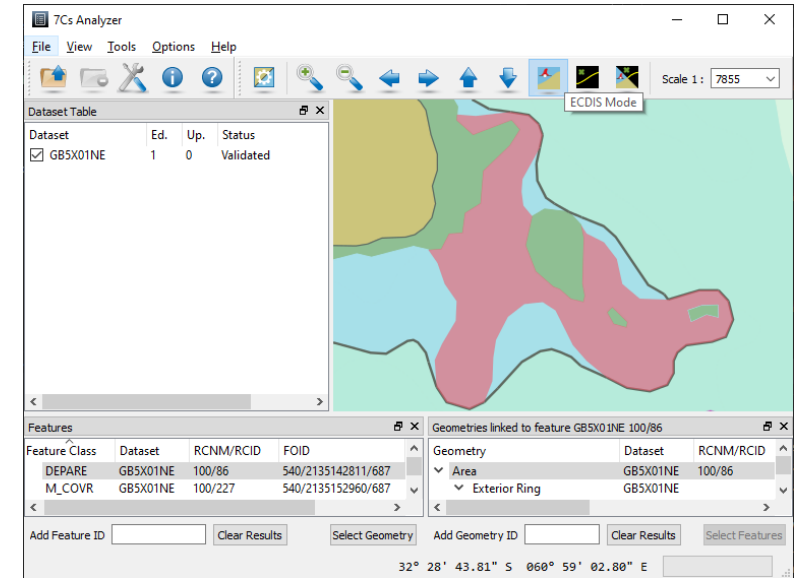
7Cs Analyzer

File View Tools Options Help

Scale 1 : 7855

ECDIS Mode

Dataset Table

| Dataset | Ed. | Up. | Status |
|---|---|---|---|
| GB5X01NE | 1 | 0 | Validated |

Features

| Feature Class | Dataset | RCNM/RCID | FOID |
|---|---|---|---|
| DEPARE | GB5X01NE | 100/86 | 540/2135142811/687 |
| M_COVR | GB5X01NE | 100/227 | 540/2135152960/687 |

Geometries linked to feature GB5X01NE 100/86

| Geometry | Dataset | RCNM/RCID |
|---|---|---|
| Area | GB5X01NE | 100/86 |
| Exterior Ring | GB5X01NE | |

Add Feature ID Clear Results Select Geometry Add Geometry ID Clear Results Select Features

32° 28' 43.81" S 060° 59' 02.80" E